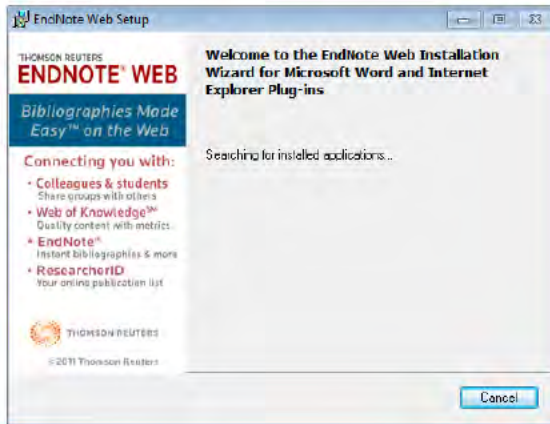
EndNote Web Setup

THOMSON REUTERS
ENDNOTE® WEB

Bibliographies Made Easy™ on the Web

Connecting you with:
• Colleagues & students
Share groups with others
• Web of Knowledge℠
Quality content with metrics
• EndNote®
Instant bibliographies & more
• ResearcherID
Your online publication list

THOMSON REUTERS

©2011 Thomson Reuters

Welcome to the EndNote Web Installation Wizard for Microsoft Word and Internet Explorer Plug-ins

Searching for installed applications...

Cancel